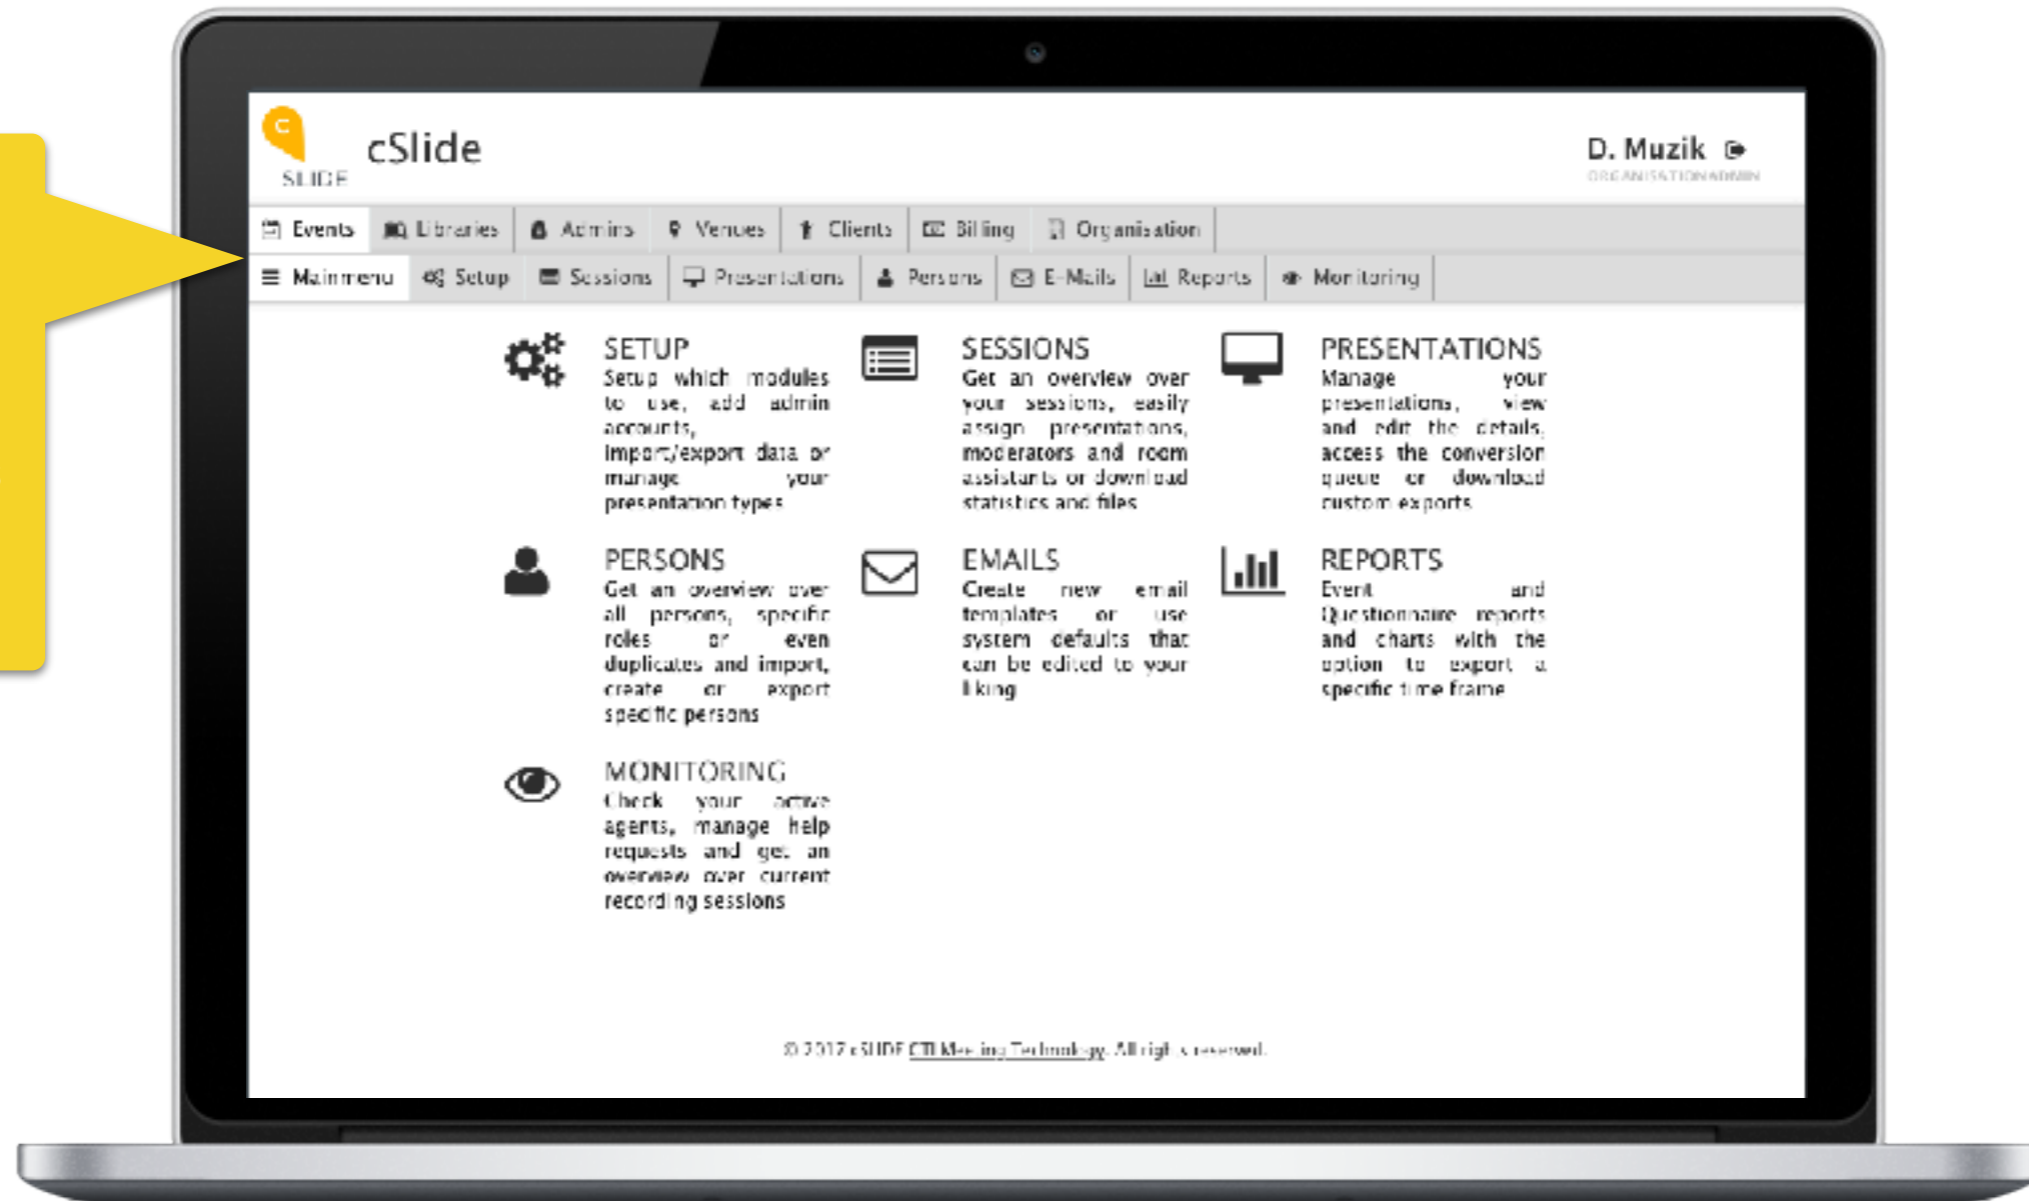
C
SLIDE
cSlide

D. Muzik
ORGANISATION ADMIN

Events | Libraries | Admins | Venues | Clients | Billing | Organisation

Main menu | Setup | Sessions | Presentations | Persons | E-Mails | Reports | Monitoring

SETUP
Setup which modules to use, add admin accounts, import/export data or manage your presentation types

SESSIONS
Get an overview over your sessions, easily assign presentations, moderators and room assistants or download statistics and files

PRESENTATIONS
Manage your presentations, view and edit the details, access the conversion queue or download custom exports

PERSONS
Get an overview over all persons, specific roles or even duplicates and import, create or export specific persons

EMAILS
Create new email templates or use system defaults that can be edited to your liking

REPORTS
Event and Questionnaire reports and charts with the option to export a specific time frame

MONITORING
Check your active agents, manage help requests and get an overview over current recording sessions

© 2017 cSLIDE CTI Meeting Technology. All rights reserved.